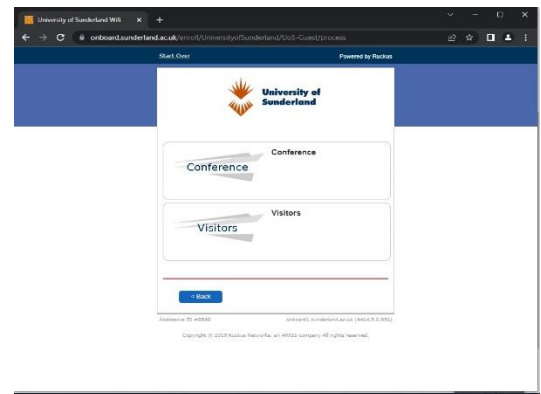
University of Sunderland Wifi ×
+
onboard.sunderland.ac.uk/enroll/UniversityofSunderland/UoS-Guest/process

Start Over
Powered by Ruckus

University of Sunderland

Conference
Conference

Visitors
Visitors

< Back

Assistance ID: #0540
onboard.sunderland.ac.uk (0404.5.0.551)

Copyright © 2019 Ruckus Networks, an ARRIS company. All rights reserved.